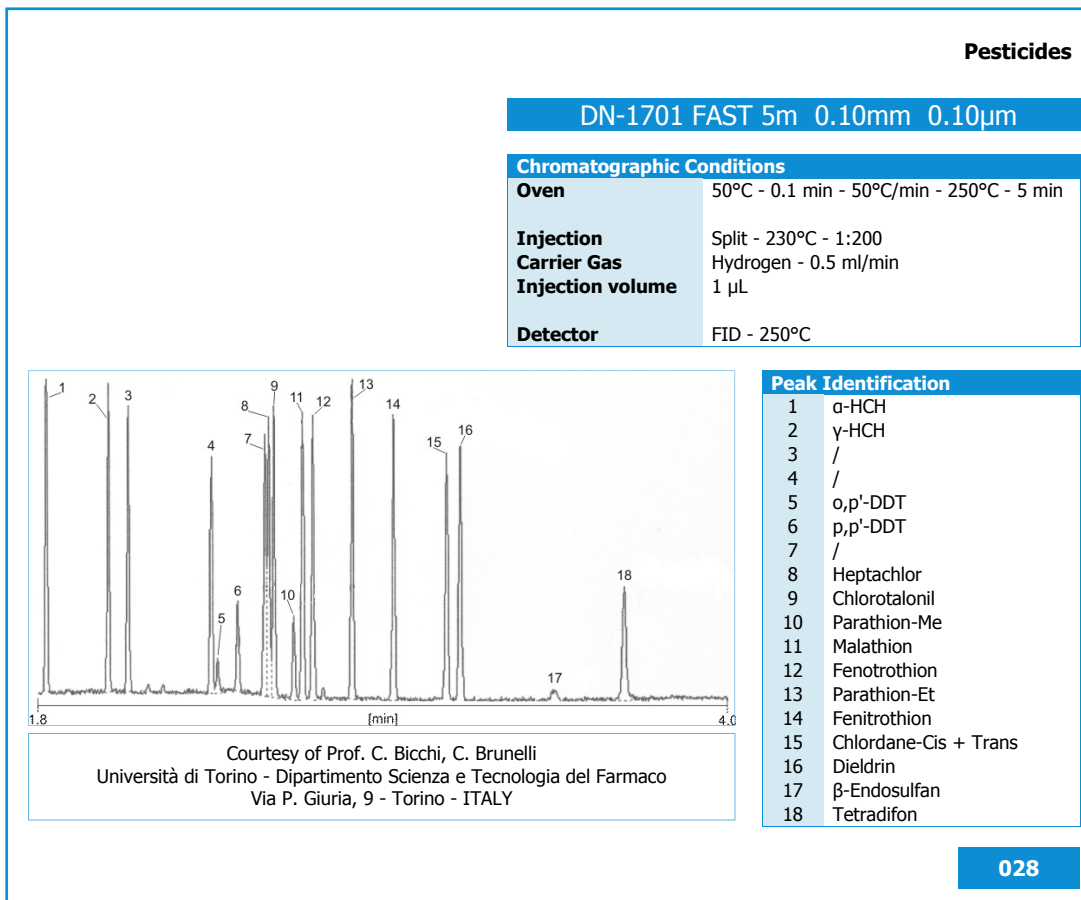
Pesticides

DN-1701 FAST 5m 0.10mm 0.10µm

| Chromatographic Conditions | |
|---|---|
| Oven | 50°C - 0.1 min - 50°C/min - 250°C - 5 min |
| Injection | Split - 230°C - 1:200 |
| Carrier Gas | Hydrogen - 0.5 ml/min |
| Injection volume | 1 µL |
| Detector | FID - 250°C |

1 2 3 4 5 6 7 8 9 10 11 12 13 14 15 16 17 18

1.8 [min] 4.0

Courtesy of Prof. C. Bicchi, C. Brunelli
Università di Torino - Dipartimento Scienza e Tecnologia del Farmaco
Via P. Giuria, 9 - Torino - ITALY

| Peak Identification | |
|---|---|
| 1 | α-HCH |
| 2 | γ-HCH |
| 3 | / |
| 4 | / |
| 5 | o,p'-DDT |
| 6 | p,p'-DDT |
| 7 | / |
| 8 | Heptachlor |
| 9 | Chlorotalonil |
| 10 | Parathion-Me |
| 11 | Malathion |
| 12 | Fenotrothion |
| 13 | Parathion-Et |
| 14 | Fenitrothion |
| 15 | Chlordane-Cis + Trans |
| 16 | Dieldrin |
| 17 | β-Endosulfan |
| 18 | Tetradifon |

028